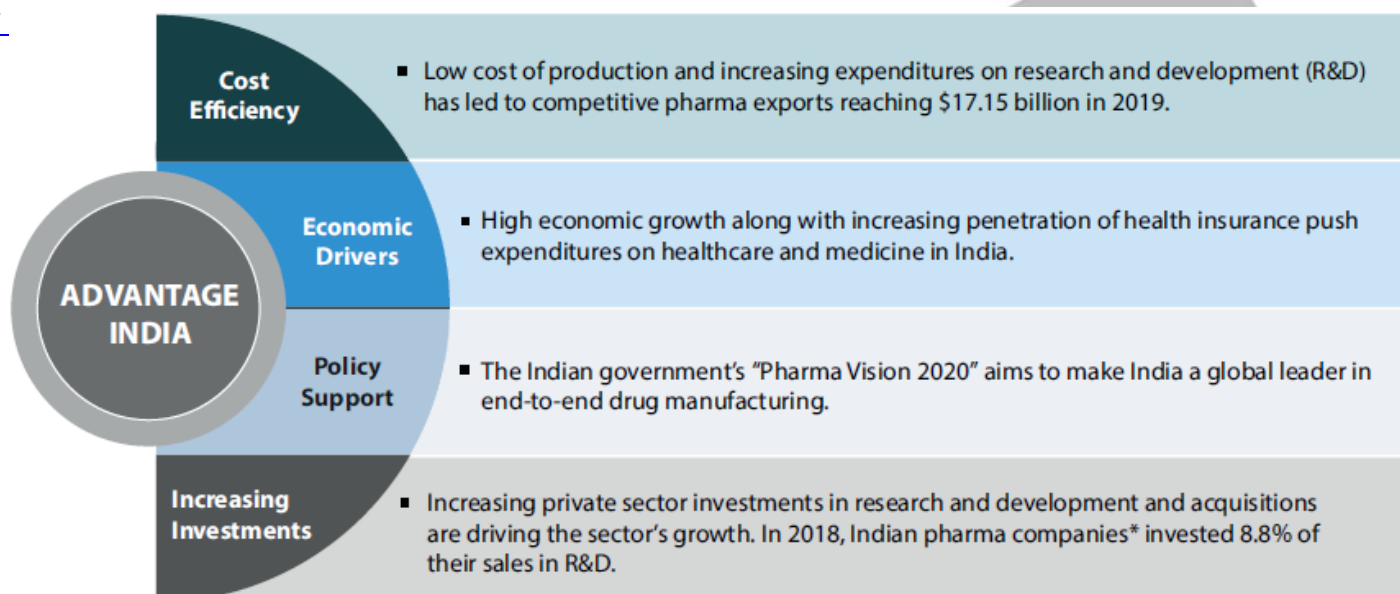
ADVANTAGE INDIA

Cost Efficiency

▪ Low cost of production and increasing expenditures on research and development (R&D) has led to competitive pharma exports reaching \$17.15 billion in 2019.

Economic Drivers

▪ High economic growth along with increasing penetration of health insurance push expenditures on healthcare and medicine in India.

Policy Support

▪ The Indian government's "Pharma Vision 2020" aims to make India a global leader in end-to-end drug manufacturing.

Increasing Investments

▪ Increasing private sector investments in research and development and acquisitions are driving the sector's growth. In 2018, Indian pharma companies* invested 8.8% of their sales in R&D.